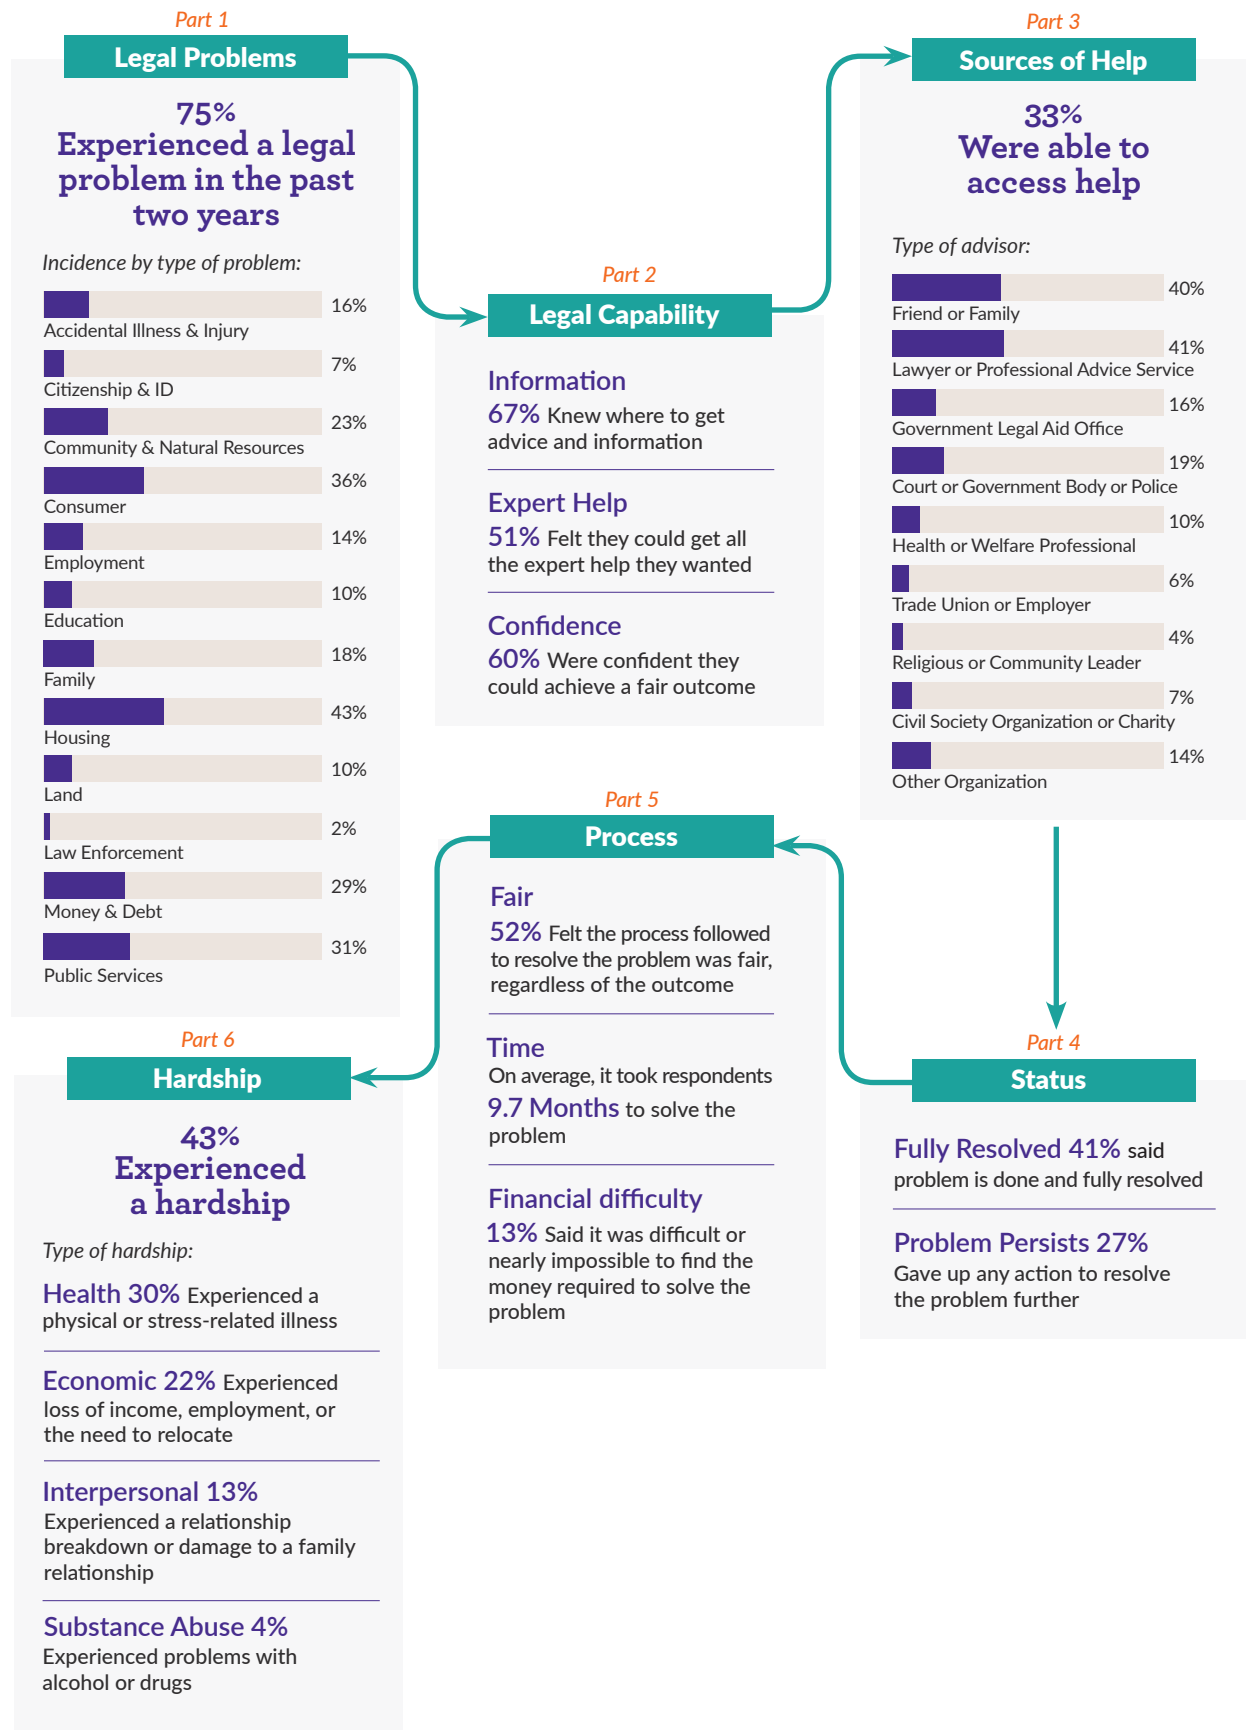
Part 1

Legal Problems

75%
Experienced a legal problem in the past two years

Incidence by type of problem:

16%
Accidental Illness & Injury

7%
Citizenship & ID

23%
Community & Natural Resources

36%
Consumer

14%
Employment

10%
Education

18%
Family

43%
Housing

10%
Land

2%
Law Enforcement

29%
Money & Debt

31%
Public Services

Part 2

Legal Capability

Information
67% Knew where to get advice and information

Expert Help
51% Felt they could get all the expert help they wanted

Confidence
60% Were confident they could achieve a fair outcome

Part 3

Sources of Help

33%
Were able to access help

Type of advisor:

40%
Friend or Family

41%
Lawyer or Professional Advice Service

16%
Government Legal Aid Office

19%
Court or Government Body or Police

10%
Health or Welfare Professional

6%
Trade Union or Employer

4%
Religious or Community Leader

7%
Civil Society Organization or Charity

14%
Other Organization

Part 5

Process

Fair
52% Felt the process followed to resolve the problem was fair, regardless of the outcome

Time
On average, it took respondents 9.7 Months to solve the problem

Financial difficulty
13% Said it was difficult or nearly impossible to find the money required to solve the problem

Part 4

Status

Fully Resolved 41% said problem is done and fully resolved

Problem Persists 27%
Gave up any action to resolve the problem further

Part 6

Hardship

43%
Experienced a hardship

Type of hardship:

Health 30% Experienced a physical or stress-related illness

Economic 22% Experienced loss of income, employment, or the need to relocate

Interpersonal 13%
Experienced a relationship breakdown or damage to a family relationship

Substance Abuse 4%
Experienced problems with alcohol or drugs